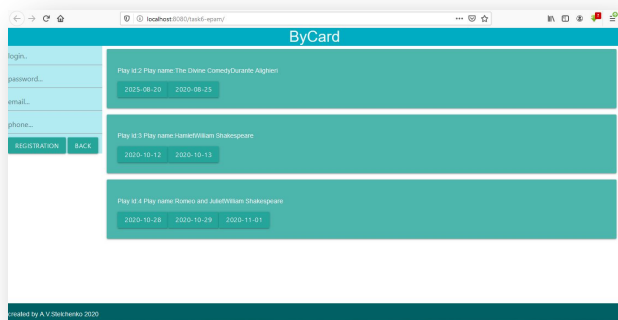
localhost:8080/task6-epam/

ByCard

login..

password...

email...

phone...

REGISTRATION BACK

Play id:2 Play name:The Dvine ComedyDurante Alighieri

2025-08-20 2020-08-25

Play id:3 Play name:HamletWilliam Shakespeare

2020-10-12 2020-10-13

Play id:4 Play name:Romeo and JulietWilliam Shakespeare

2020-10-28 2020-10-29 2020-11-01

created by A.V.Stelchenko 2020